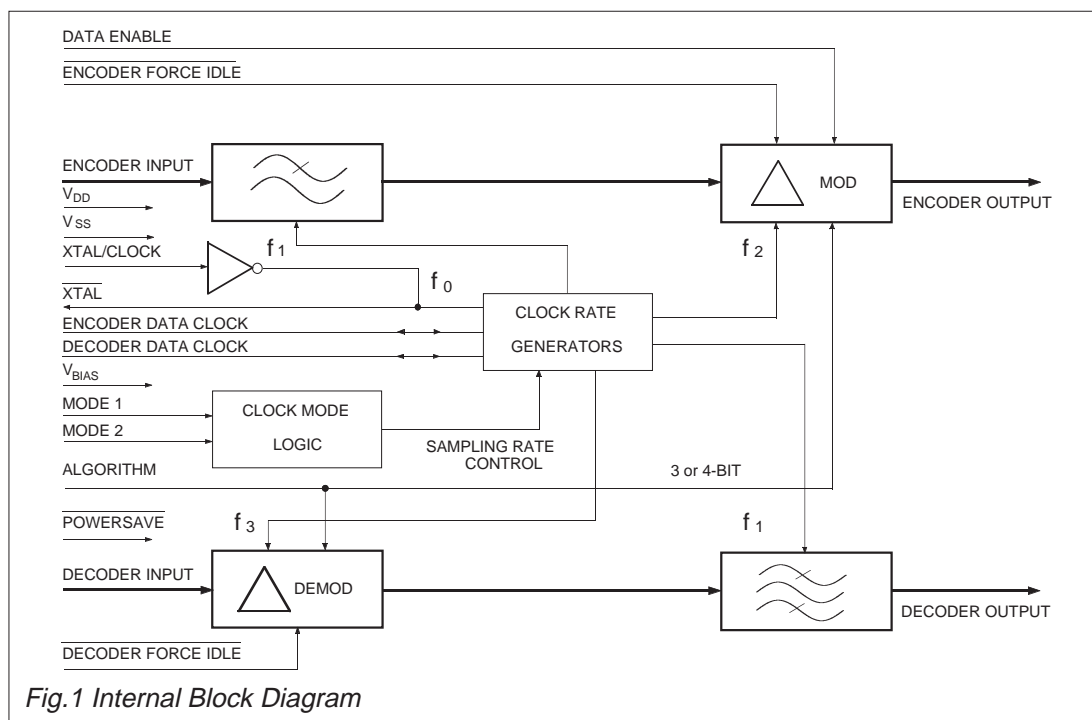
DATA ENABLE

$\overline{\text{ENCODER FORCE IDLE}}$

ENCODER INPUT

$V_{DD}$

$V_{SS}$

XTAL/CLOCK

$f_1$

$f_0$

$\overline{\text{XTAL}}$

ENCODER DATA CLOCK

DECODER DATA CLOCK

$V_{BIAS}$

MODE 1

MODE 2

ALGORITHM

$\overline{\text{POWERSAVE}}$

$f_3$

DECODER INPUT

$\overline{\text{DECODER FORCE IDLE}}$

MOD

ENCODER OUTPUT

$f_2$

CLOCK RATE

GENERATORS

CLOCK MODE

LOGIC

SAMPLING RATE CONTROL

3 or 4-BIT

DEMOD

$f_1$

DECODER OUTPUT

Fig.1 Internal Block Diagram